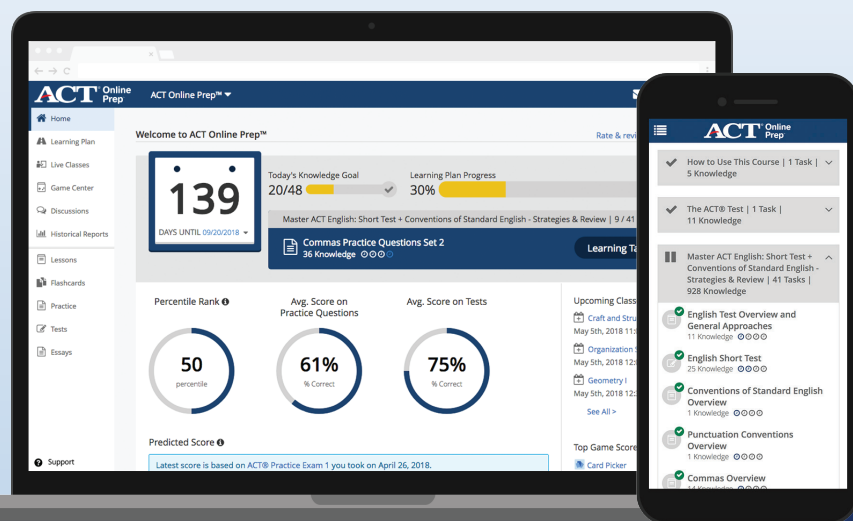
ACT Online Prep

ACT Online Prep™

Home
Learning Plan
Live Classes
Game Center
Discussions
Historical Reports
Lessons
Flashcards
Practice
Tests
Essays
Support

Welcome to ACT Online Prep™

Rate & revi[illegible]

139
DAYS UNTIL 09/20/2018

Today's Knowledge Goal
20/48

Learning Plan Progress
30%

Master ACT English: Short Test + Conventions of Standard English - Strategies & Review | 9 / 41

Commas Practice Questions Set 2
36 Knowledge

Learning Ta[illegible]

Percentile Rank
50
percentile

Avg. Score on Practice Questions
61%
% Correct

Avg. Score on Tests
75%
% Correct

Upcoming Class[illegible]
Craft and Stru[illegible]
May 5th, 2018 1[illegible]
Organization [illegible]
May 5th, 2018 12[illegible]
Geometry I
May 5th, 2018 12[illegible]
See All >

Predicted Score
Latest score is based on ACT® Practice Exam 1 you took on April 26, 2018.

Top Game Score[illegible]
Card Picker

ACT Online Prep

How to Use This Course | 1 Task | 5 Knowledge

The ACT® Test | 1 Task | 11 Knowledge

Master ACT English: Short Test + Conventions of Standard English - Strategies & Review | 41 Tasks | 928 Knowledge

English Test Overview and General Approaches
11 Knowledge

English Short Test
25 Knowledge

Conventions of Standard English Overview
1 Knowledge

Punctuation Conventions Overview
1 Knowledge

Commas Overview
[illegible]